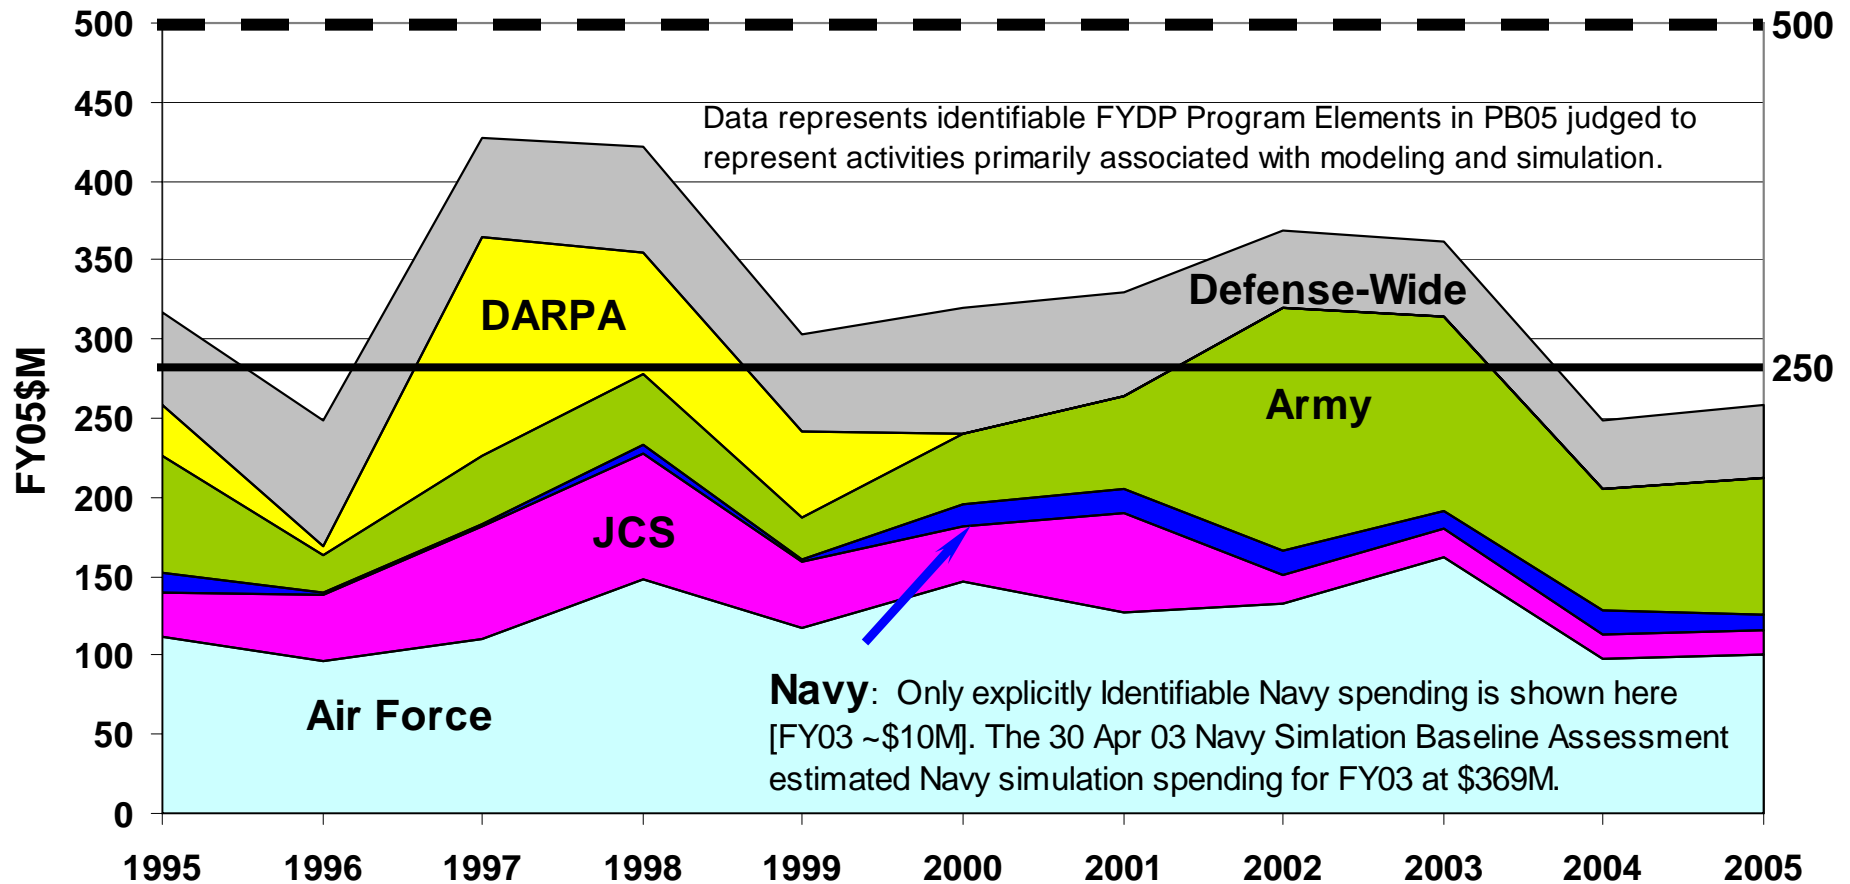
500
450
400
350
300
250
200
150
100
50
0

FY05$M

500
250

Data represents identifiable FYDP Program Elements in PB05 judged to represent activities primarily associated with modeling and simulation.

DARPA
Defense-Wide
Army
JCS
Air Force

Navy: Only explicitly Identifiable Navy spending is shown here [FY03 ~$10M]. The 30 Apr 03 Navy Simlation Baseline Assessment estimated Navy simulation spending for FY03 at $369M.

1995 1996 1997 1998 1999 2000 2001 2002 2003 2004 2005